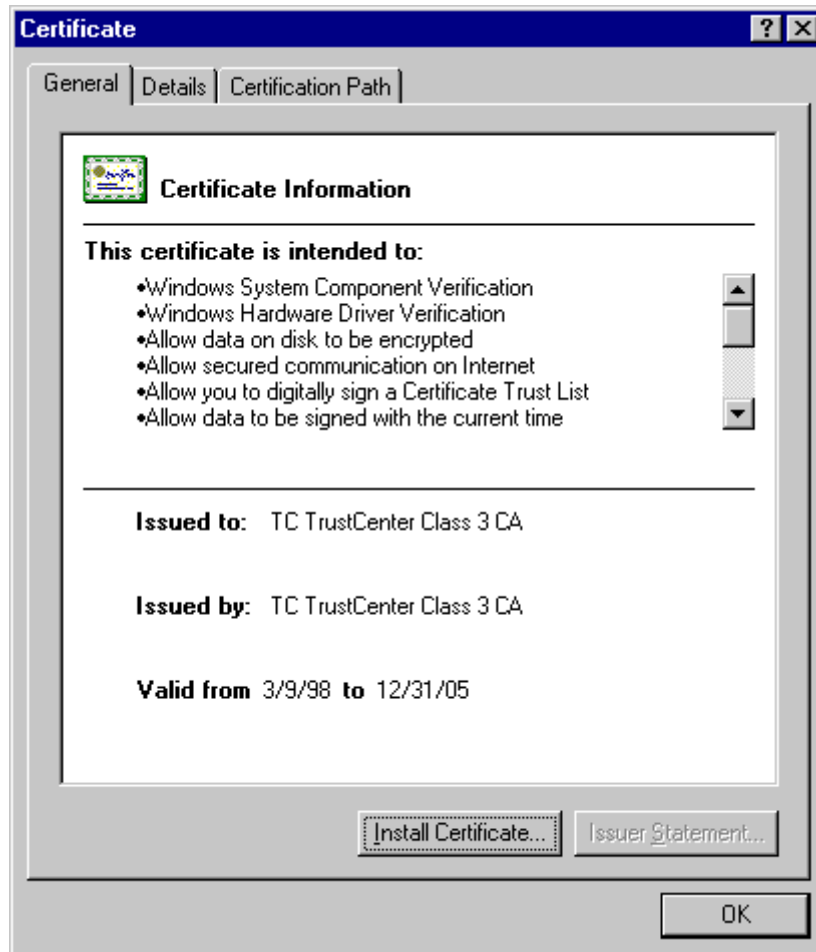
Certificate

?

General | Details | Certification Path

Certificate Information

This certificate is intended to:

•Windows System Component Verification
•Windows Hardware Driver Verification
•Allow data on disk to be encrypted
•Allow secured communication on Internet
•Allow you to digitally sign a Certificate Trust List
•Allow data to be signed with the current time

Issued to: TC TrustCenter Class 3 CA

Issued by: TC TrustCenter Class 3 CA

Valid from 3/9/98 to 12/31/05

Install Certificate...

Issuer Statement...

OK